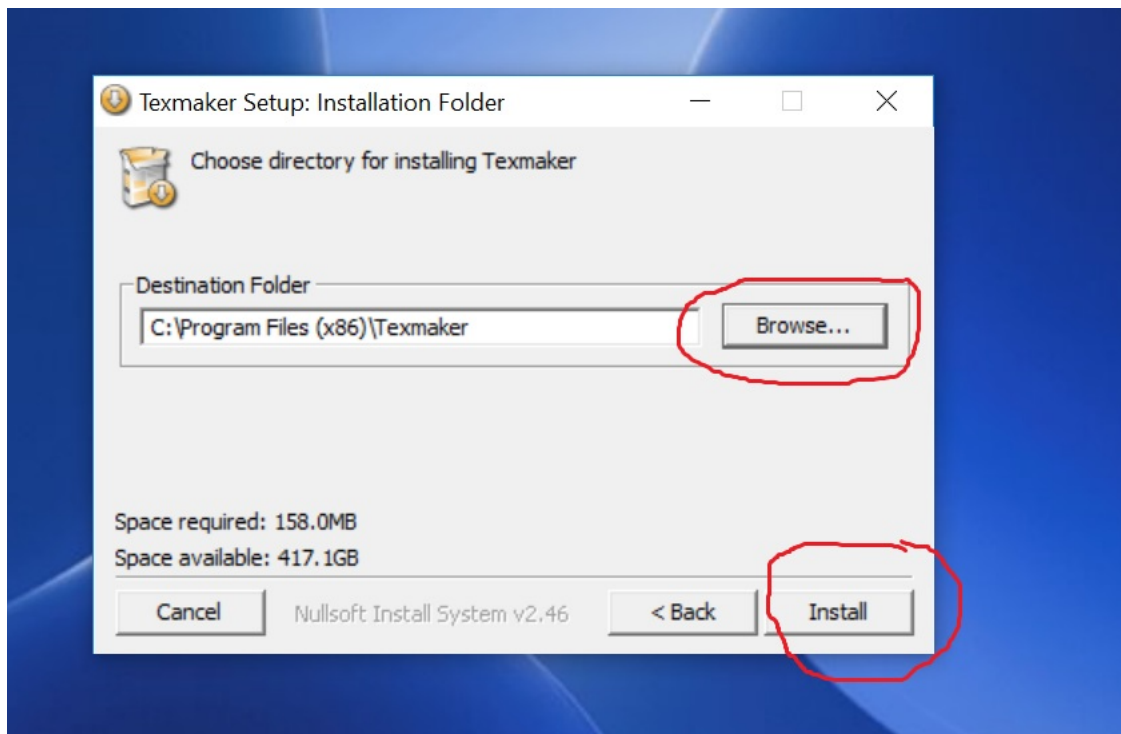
Texmaker Setup: Installation Folder

Choose directory for installing Texmaker

Destination Folder

C:\Program Files (x86)\Texmaker

Browse...

Space required: 158.0MB

Space available: 417.1GB

Cancel

Nullsoft Install System v2.46

< Back

Install